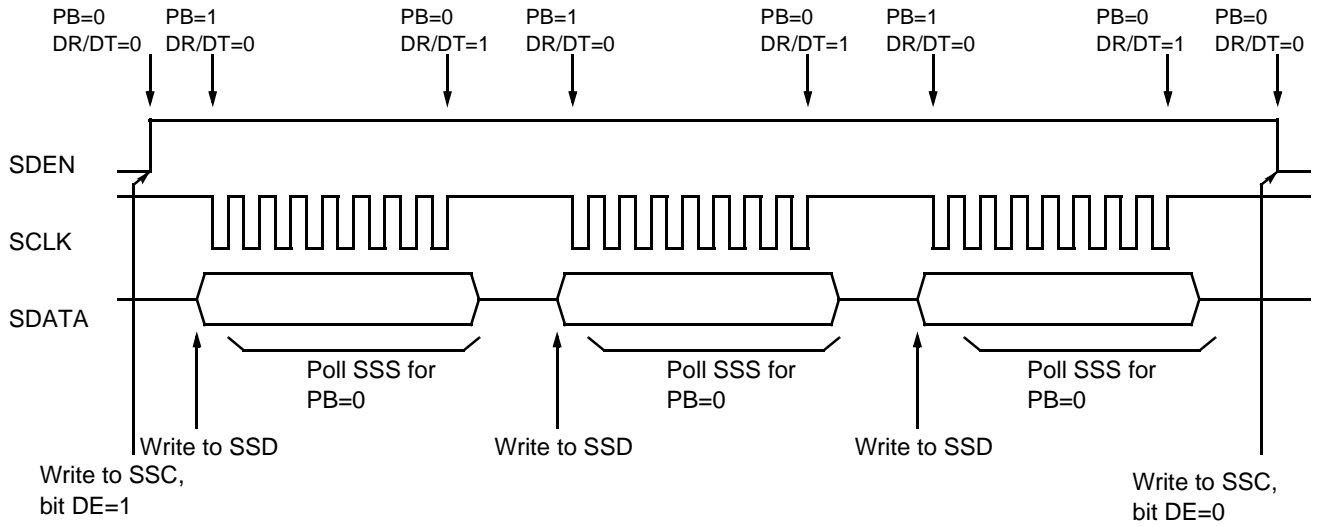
PB=0
DR/DT=0

PB=1
DR/DT=0

PB=0
DR/DT=1

PB=1
DR/DT=0

PB=0
DR/DT=1

PB=1
DR/DT=0

PB=0
DR/DT=1

PB=0
DR/DT=0

SDEN

SCLK

SDATA

Poll SSS for
PB=0

Poll SSS for
PB=0

Poll SSS for
PB=0

Write to SSD

Write to SSD

Write to SSD

Write to SSC,
bit DE=1

Write to SSC,
bit DE=0